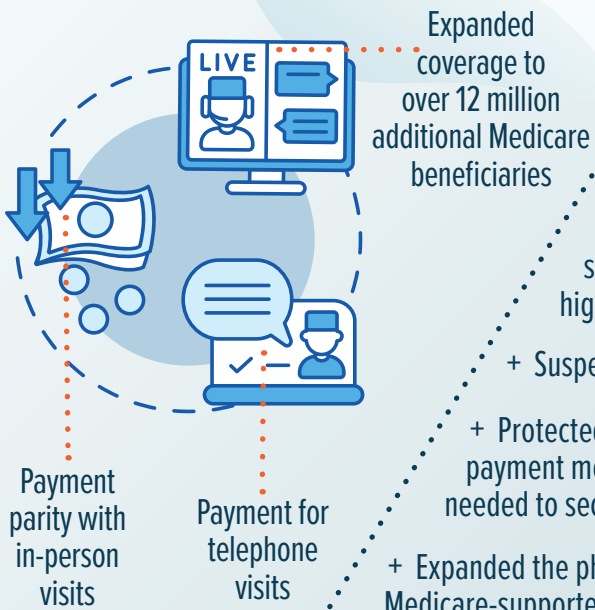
LIVE

Expanded coverage to over 12 million additional Medicare beneficiaries

s
hig

+ Suspe

+ Protecte
payment m
needed to se

+ Expanded the p
Medicare-supporte

Payment parity with in-person visits

Payment for telephone visits